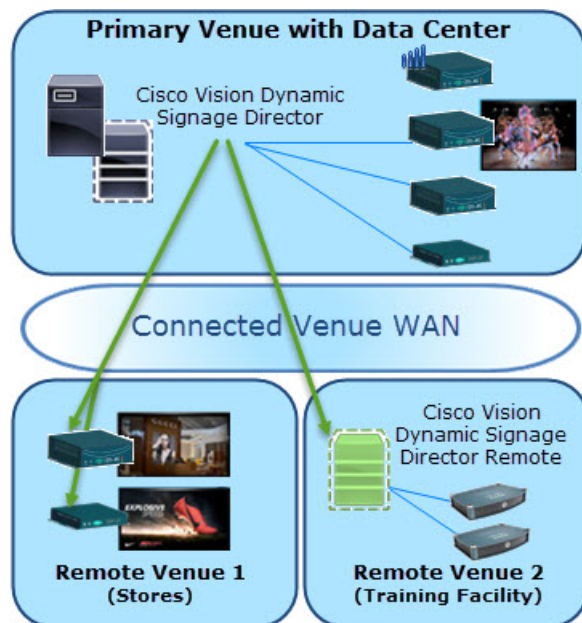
Primary Venue with Data Center

Cisco Vision Dynamic Signage Director

Connected Venue WAN

Cisco Vision Dynamic Signage Director Remote

EXPLOSIVE

Remote Venue 1 (Stores)

Remote Venue 2 (Training Facility)